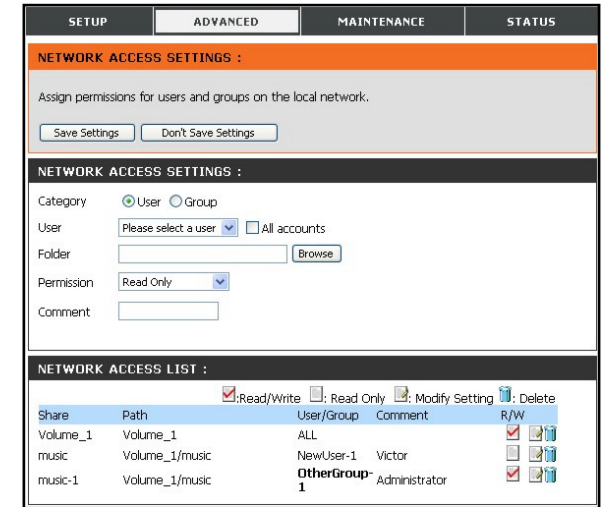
SETUP | ADVANCED | MAINTENANCE | STATUS

NETWORK ACCESS SETTINGS :

Assign permissions for users and groups on the local network.

Save Settings  Don't Save Settings

NETWORK ACCESS SETTINGS :

Category  User  Group

User  Please select a user  All accounts

Folder  Browse

Permission  Read Only

Comment

NETWORK ACCESS LIST :

:Read/Write  : Read Only  : Modify Setting  : Delete

| Share | Path | User/Group | Comment | R/W |
|---|---|---|---|---|
| Volume_1 | Volume_1 | ALL | | |
| music | Volume_1/music | NewUser-1 | Victor | |
| music-1 | Volume_1/music | OtherGroup-1 | Administrator | |